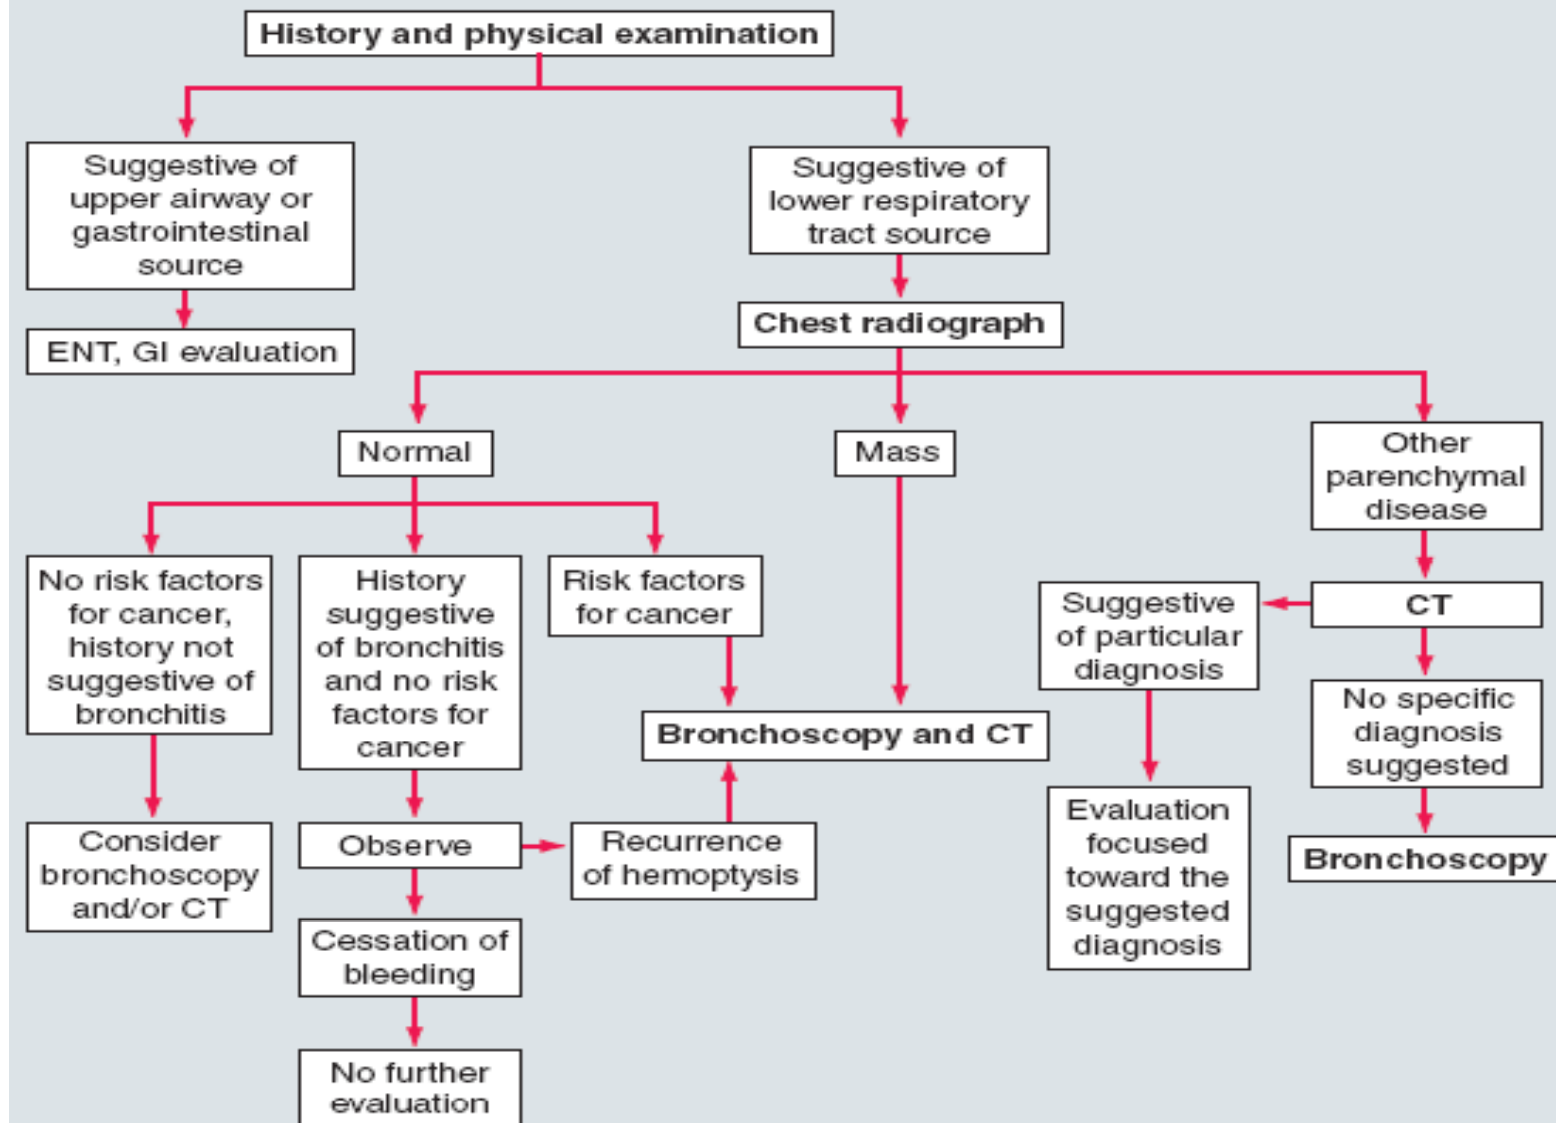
History and physical examination

Suggestive of upper airway or gastrointestinal source

ENT, GI evaluation

Suggestive of lower respiratory tract source

Chest radiograph

Normal

Mass

Other parenchymal disease

No risk factors for cancer, history not suggestive of bronchitis

History suggestive of bronchitis and no risk factors for cancer

Risk factors for cancer

Consider bronchoscopy and/or CT

Observe

Recurrence of hemoptysis

Bronchoscopy and CT

Cessation of bleeding

No further evaluation

CT

Suggestive of particular diagnosis

Evaluation focused toward the suggested diagnosis

No specific diagnosis suggested

Bronchoscopy